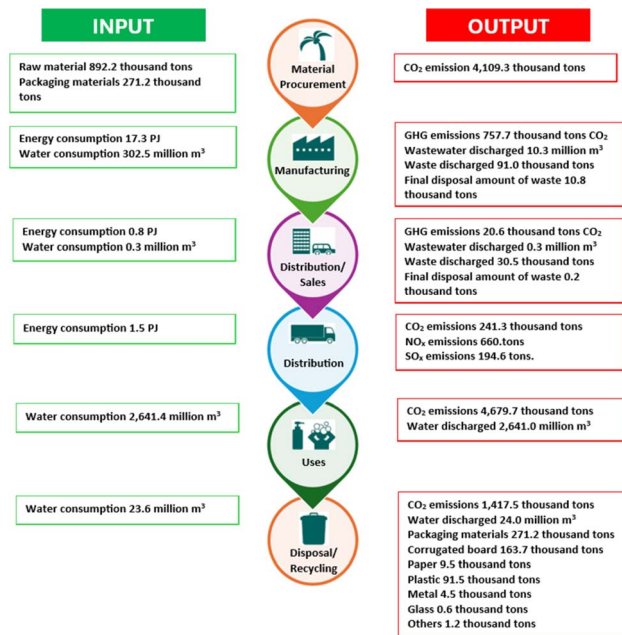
INPUT

OUTPUT

Raw material 892.2 thousand tons
Packaging materials 271.2 thousand tons

Material Procurement

$CO_2$ emission 4,109.3 thousand tons

Energy consumption 17.3 PJ
Water consumption 302.5 million $m^3$

Manufacturing

GHG emissions 757.7 thousand tons $CO_2$
Wastewater discharged 10.3 million $m^3$
Waste discharged 91.0 thousand tons
Final disposal amount of waste 10.8 thousand tons

Energy consumption 0.8 PJ
Water consumption 0.3 million $m^3$

Distribution/ Sales

GHG emissions 20.6 thousand tons $CO_2$
Wastewater discharged 0.3 million $m^3$
Waste discharged 30.5 thousand tons
Final disposal amount of waste 0.2 thousand tons

Energy consumption 1.5 PJ

Distribution

$CO_2$ emissions 241.3 thousand tons
$NO_x$ emissions 660.tons
$SO_x$ emissions 194.6 tons.

Water consumption 2,641.4 million $m^3$

Uses

$CO_2$ emissions 4,679.7 thousand tons
Water discharged 2,641.0 million $m^3$

Water consumption 23.6 million $m^3$

Disposal/ Recycling

$CO_2$ emissions 1,417.5 thousand tons
Water discharged 24.0 million $m^3$
Packaging materials 271.2 thousand tons
Corrugated board 163.7 thousand tons
Paper 9.5 thousand tons
Plastic 91.5 thousand tons
Metal 4.5 thousand tons
Glass 0.6 thousand tons
Others 1.2 thousand tons